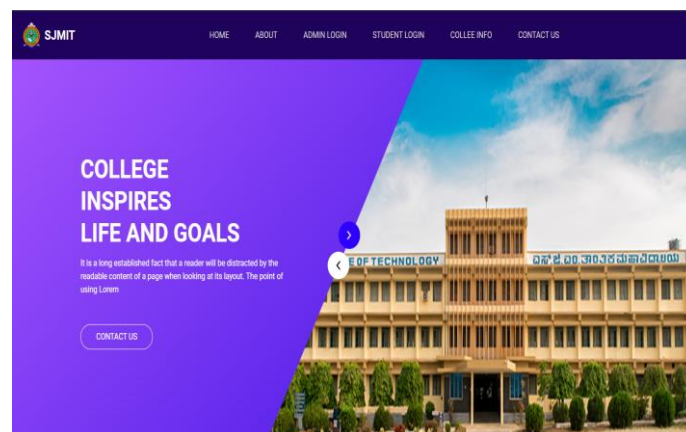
SJMIT

HOME ABOUT ADMIN LOGIN STUDENT LOGIN COLLEE INFO CONTACT US

COLLEGE INSPIRES LIFE AND GOALS

It is a long established fact that a reader will be distracted by the readable content of a page when looking at its layout. The point of using Lorem

CONTACT US

›
‹

E OF TECHNOLOGY

ಎಸ್.ಜೆ.ಎಂ. ತಾಂತ್ರಿಕ ಮಹಾವಿದ್ಯಾಲಯ